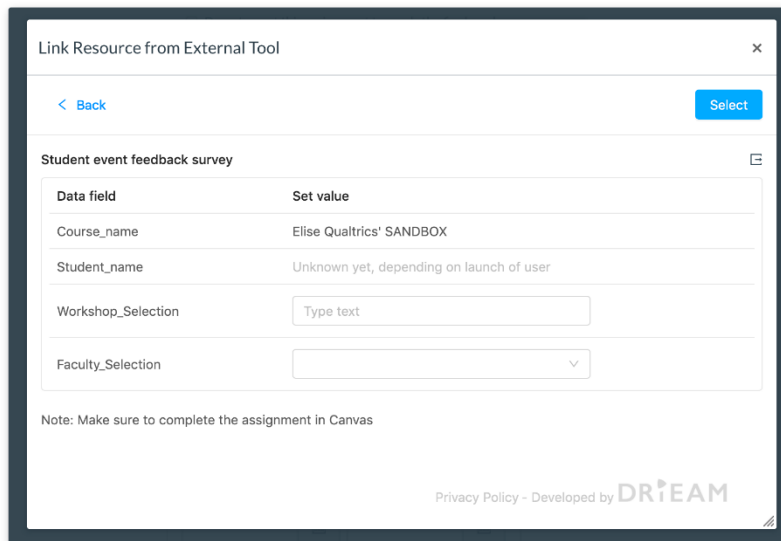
Link Resource from External Tool

×

< Back

Select

Student event feedback survey

| Data field | Set value |
|---|---|
| Course_name | Elise Qualtrics' SANDBOX |
| Student_name | Unknown yet, depending on launch of user |
| Workshop_Selection | Type text |
| Faculty_Selection | |

Note: Make sure to complete the assignment in Canvas

Privacy Policy - Developed by DRIEAM